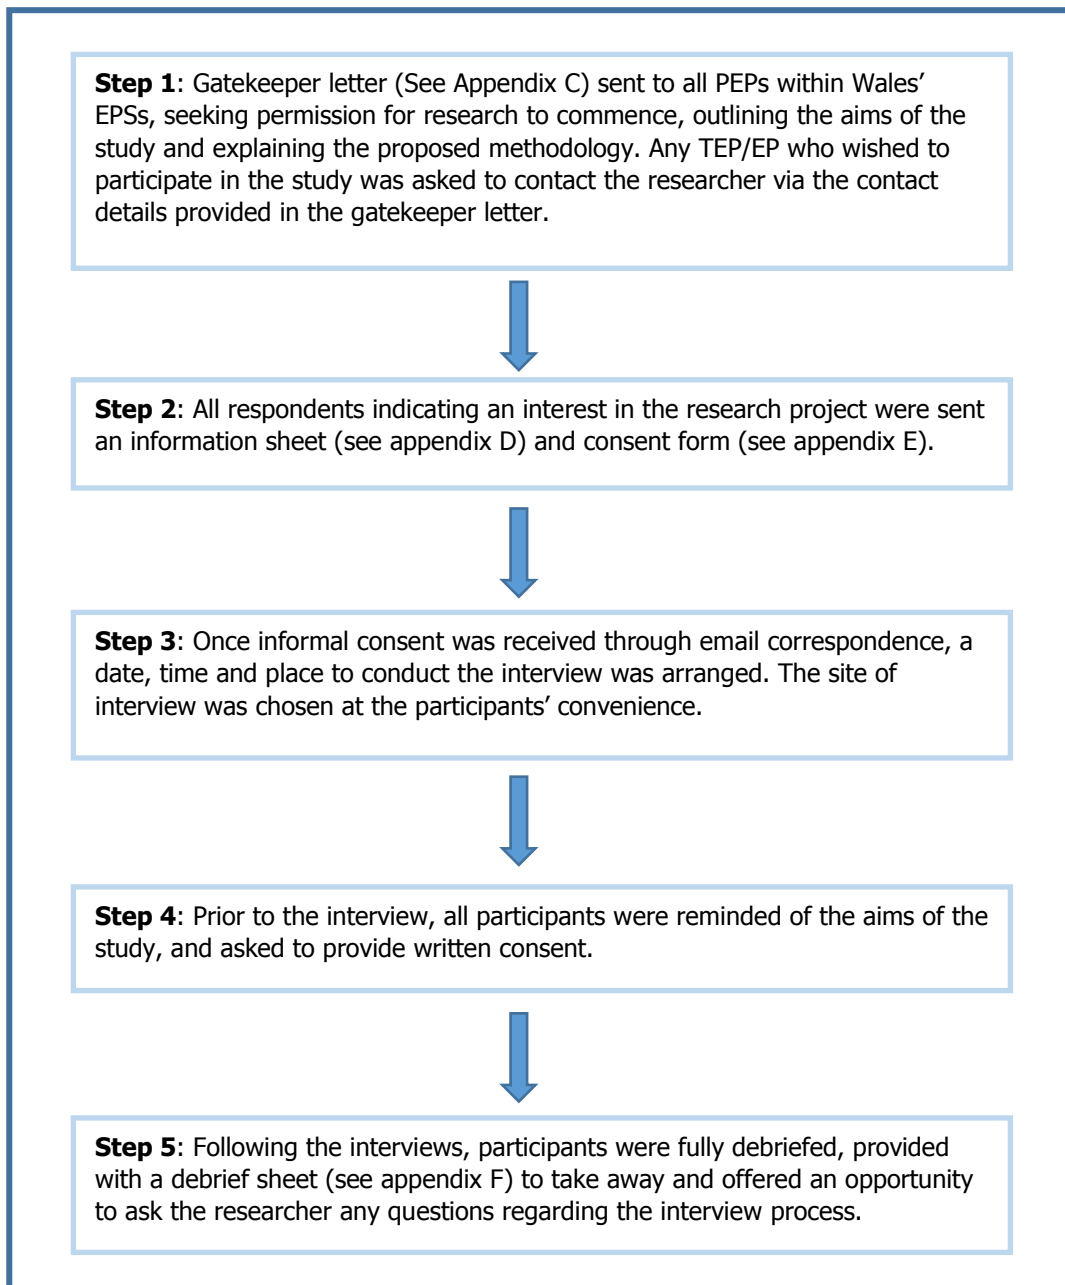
**Step 1**: Gatekeeper letter (See Appendix C) sent to all PEPs within Wales' EPSs, seeking permission for research to commence, outlining the aims of the study and explaining the proposed methodology. Any TEP/EP who wished to participate in the study was asked to contact the researcher via the contact details provided in the gatekeeper letter.

**Step 2**: All respondents indicating an interest in the research project were sent an information sheet (see appendix D) and consent form (see appendix E).

**Step 3**: Once informal consent was received through email correspondence, a date, time and place to conduct the interview was arranged. The site of interview was chosen at the participants' convenience.

**Step 4**: Prior to the interview, all participants were reminded of the aims of the study, and asked to provide written consent.

**Step 5**: Following the interviews, participants were fully debriefed, provided with a debrief sheet (see appendix F) to take away and offered an opportunity to ask the researcher any questions regarding the interview process.